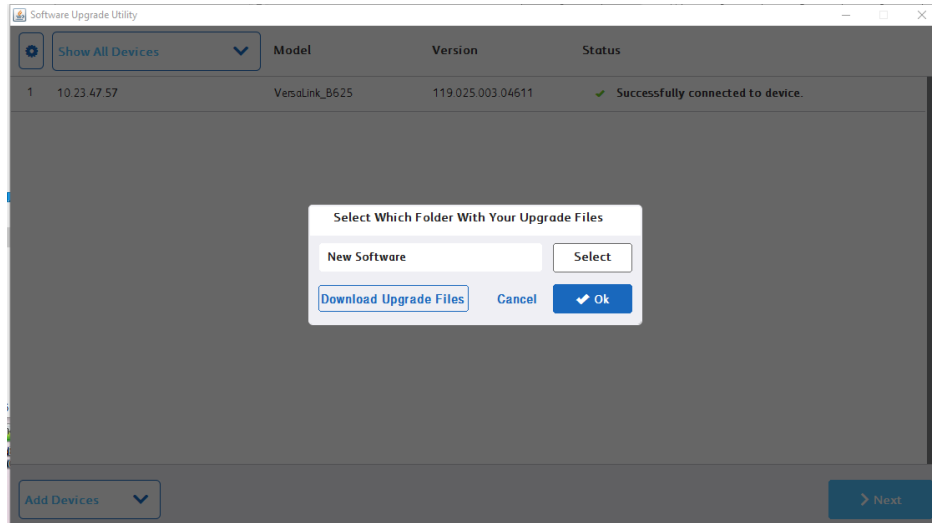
Software Upgrade Utility

Show All Devices

Model

Version

Status

| 1 | 10.23.47.57 | VersaLink_B625 | 119.025.003.04611 | Successfully connected to device. |
|---|---|---|---|---|

Select Which Folder With Your Upgrade Files

New Software

Select

Download Upgrade Files

Cancel

Ok

Add Devices

Next